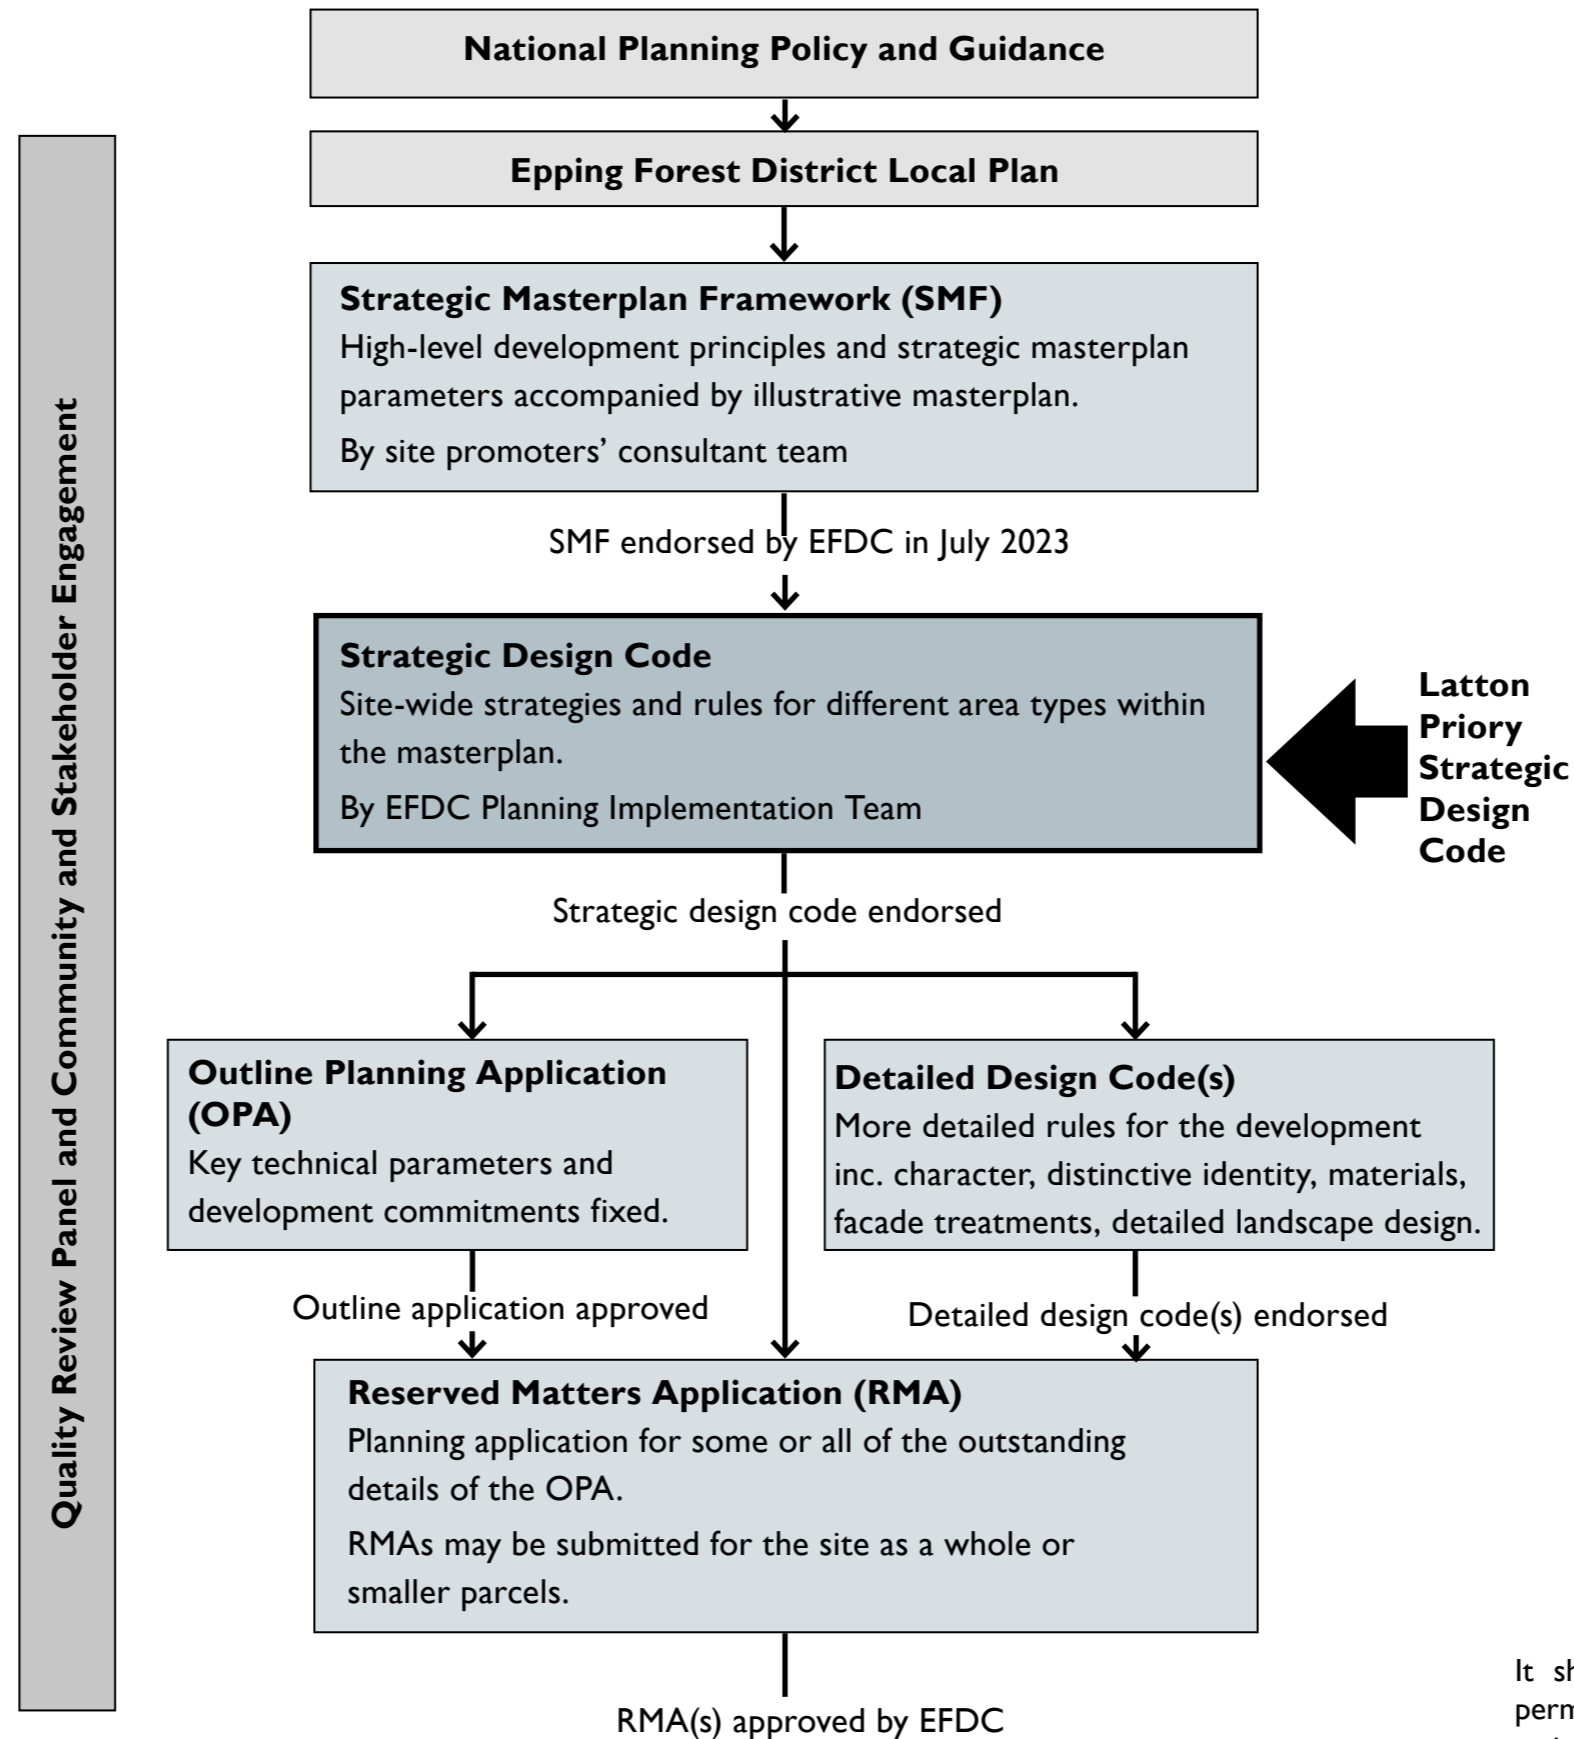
Quality Review Panel and Community and Stakeholder Engagement

National Planning Policy and Guidance

Epping Forest District Local Plan

Strategic Masterplan Framework (SMF)
High-level development principles and strategic masterplan parameters accompanied by illustrative masterplan.
By site promoters' consultant team

SMF endorsed by EFDC in July 2023

Strategic Design Code
Site-wide strategies and rules for different area types within the masterplan.
By EFDC Planning Implementation Team

Latton Priory Strategic Design Code

Strategic design code endorsed

Outline Planning Application (OPA)
Key technical parameters and development commitments fixed.

Detailed Design Code(s)
More detailed rules for the development inc. character, distinctive identity, materials, facade treatments, detailed landscape design.

Outline application approved

Detailed design code(s) endorsed

Reserved Matters Application (RMA)
Planning application for some or all of the outstanding details of the OPA.
RMAs may be submitted for the site as a whole or smaller parcels.

RMA(s) approved by EFDC

It sh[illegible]
perm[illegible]